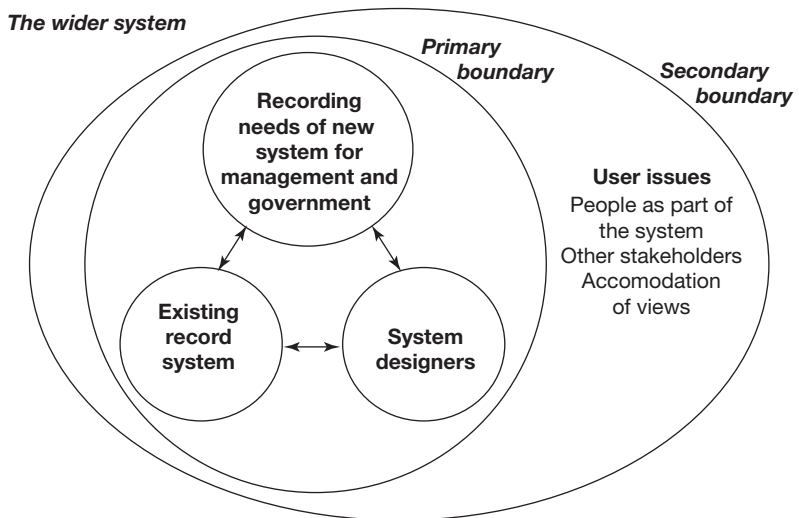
The wider system

Primary boundary

Secondary boundary

Recording needs of new system for management and government

User issues
People as part of the system
Other stakeholders
Accomodation of views

Existing record system

System designers